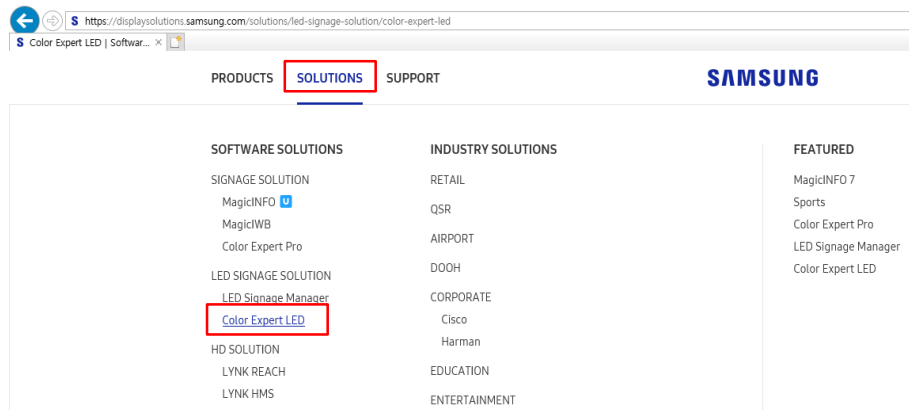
https://displaysolutions.samsung.com/solutions/led-signage-solution/color-expert-led

Color Expert LED | Softwar... ×

PRODUCTS SOLUTIONS SUPPORT

SAMSUNG

SOFTWARE SOLUTIONS

SIGNAGE SOLUTION

MagicINFO U

MagicIWB

Color Expert Pro

LED SIGNAGE SOLUTION

LED Signage Manager

Color Expert LED

HD SOLUTION

LYNK REACH

LYNK HMS

INDUSTRY SOLUTIONS

RETAIL

QSR

AIRPORT

DOOH

CORPORATE

Cisco

Harman

EDUCATION

ENTERTAINMENT

FEATURED

MagicINFO 7

Sports

Color Expert Pro

LED Signage Manager

Color Expert LED